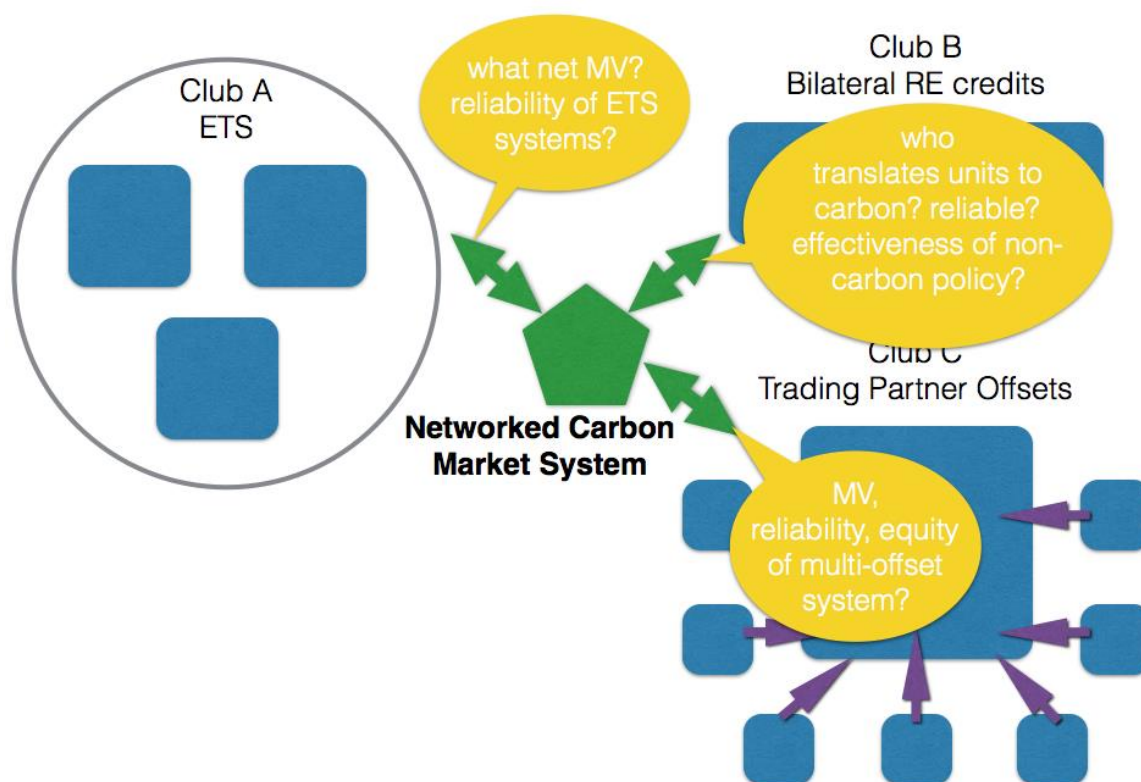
Club A
ETS

what net MV?
reliability of ETS
systems?

Club B
Bilateral RE credits

who
translates units to
carbon? reliable?
effectiveness of non-carbon policy?

Club C
Trading Partner Offsets

Networked Carbon
Market System

MV,
reliability, equity
of multi-offset
system?